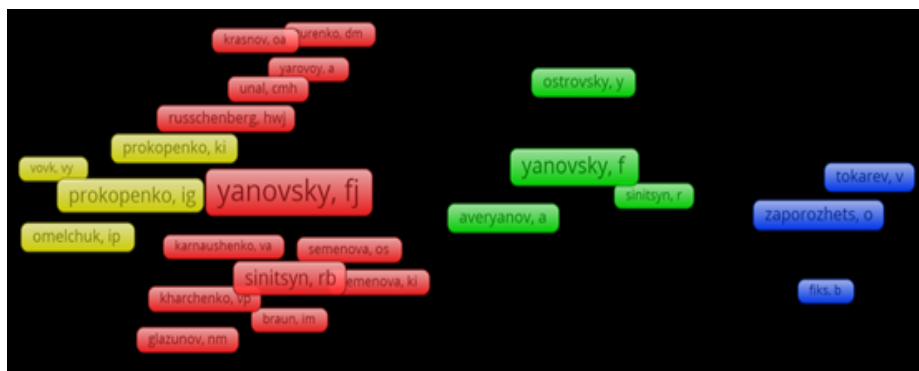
krasnov, oa
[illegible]urenko, dm
yarovoy, a
unal, cmh
russchenberg, hwj
prokopenko, ki
vovk, vy
prokopenko, ig
yanovsky, fj
omelchuk, ip
karnaushenko, va
semenova, os
sinitsyn, rb
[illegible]menova, ki
kharchenko, vp
braun, im
glazunov, nm
ostrovsky, y
yanovsky, f
sinitsyn, r
averyanov, a
tokarev, v
zaporozhets, o
fiks, b